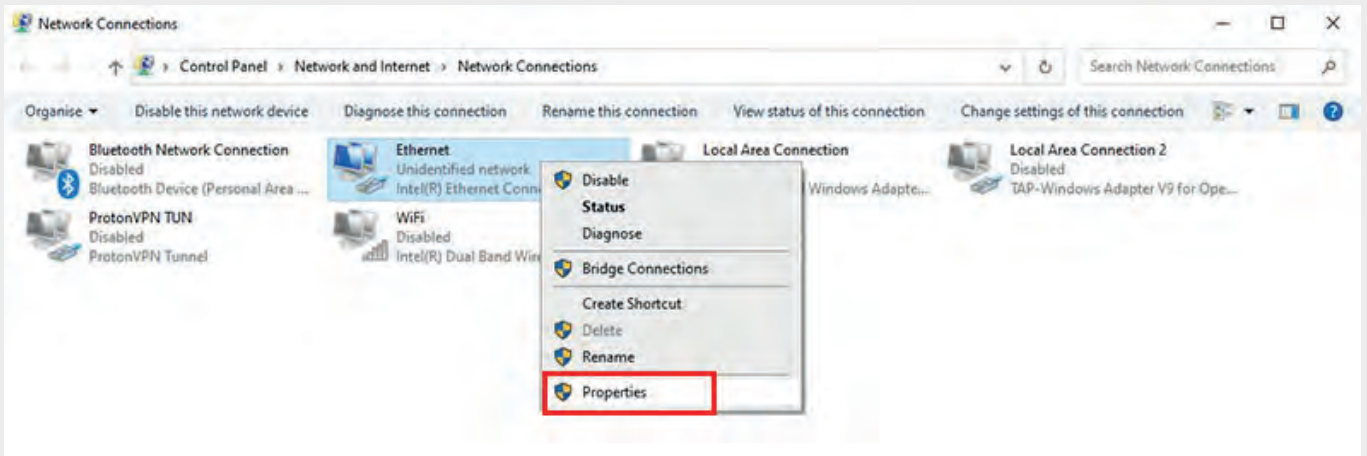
Network Connections

Control Panel › Network and Internet › Network Connections

Search Network Connections

Organise ▾ Disable this network device Diagnose this connection Rename this connection View status of this connection Change settings of this connection

Bluetooth Network Connection
Disabled
Bluetooth Device (Personal Area ...

Ethernet
Unidentified network
Intel(R) Ethernet Conn

Local Area Connection
Windows Adapte...

Local Area Connection 2
Disabled
TAP-Windows Adapter V9 for Ope...

ProtonVPN TUN
Disabled
ProtonVPN Tunnel

WiFi
Disabled
Intel(R) Dual Band Wir

Disable
Status
Diagnose
Bridge Connections
Create Shortcut
Delete
Rename
Properties